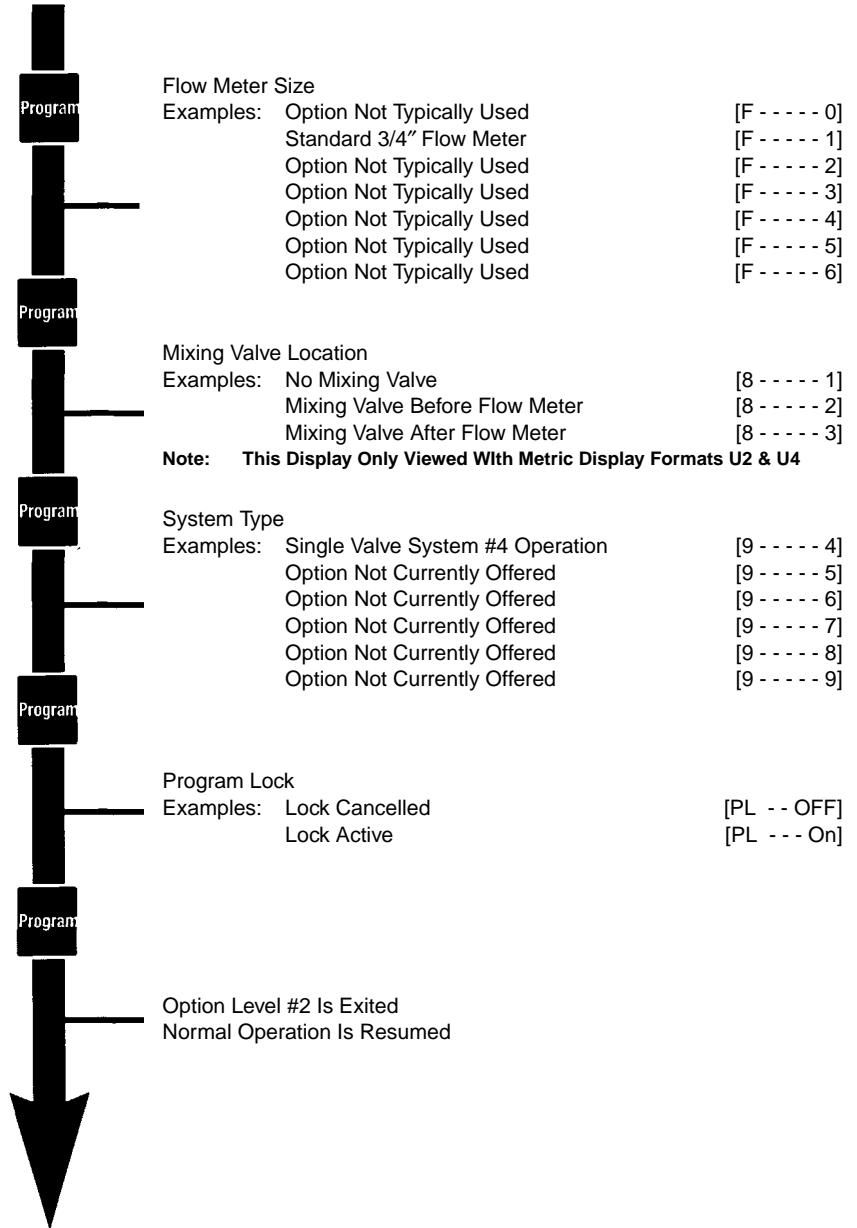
Program

Flow Meter Size
Examples: Option Not Typically Used [F - - - - - 0]
Standard 3/4″ Flow Meter [F - - - - - 1]
Option Not Typically Used [F - - - - - 2]
Option Not Typically Used [F - - - - - 3]
Option Not Typically Used [F - - - - - 4]
Option Not Typically Used [F - - - - - 5]
Option Not Typically Used [F - - - - - 6]

Program

Mixing Valve Location
Examples: No Mixing Valve [8 - - - - - 1]
Mixing Valve Before Flow Meter [8 - - - - - 2]
Mixing Valve After Flow Meter [8 - - - - - 3]
Note: This Display Only Viewed WIth Metric Display Formats U2 & U4

Program

System Type
Examples: Single Valve System #4 Operation [9 - - - - - 4]
Option Not Currently Offered [9 - - - - - 5]
Option Not Currently Offered [9 - - - - - 6]
Option Not Currently Offered [9 - - - - - 7]
Option Not Currently Offered [9 - - - - - 8]
Option Not Currently Offered [9 - - - - - 9]

Program

Program Lock
Examples: Lock Cancelled [PL - - OFF]
Lock Active [PL - - - On]

Program

Option Level #2 Is Exited
Normal Operation Is Resumed